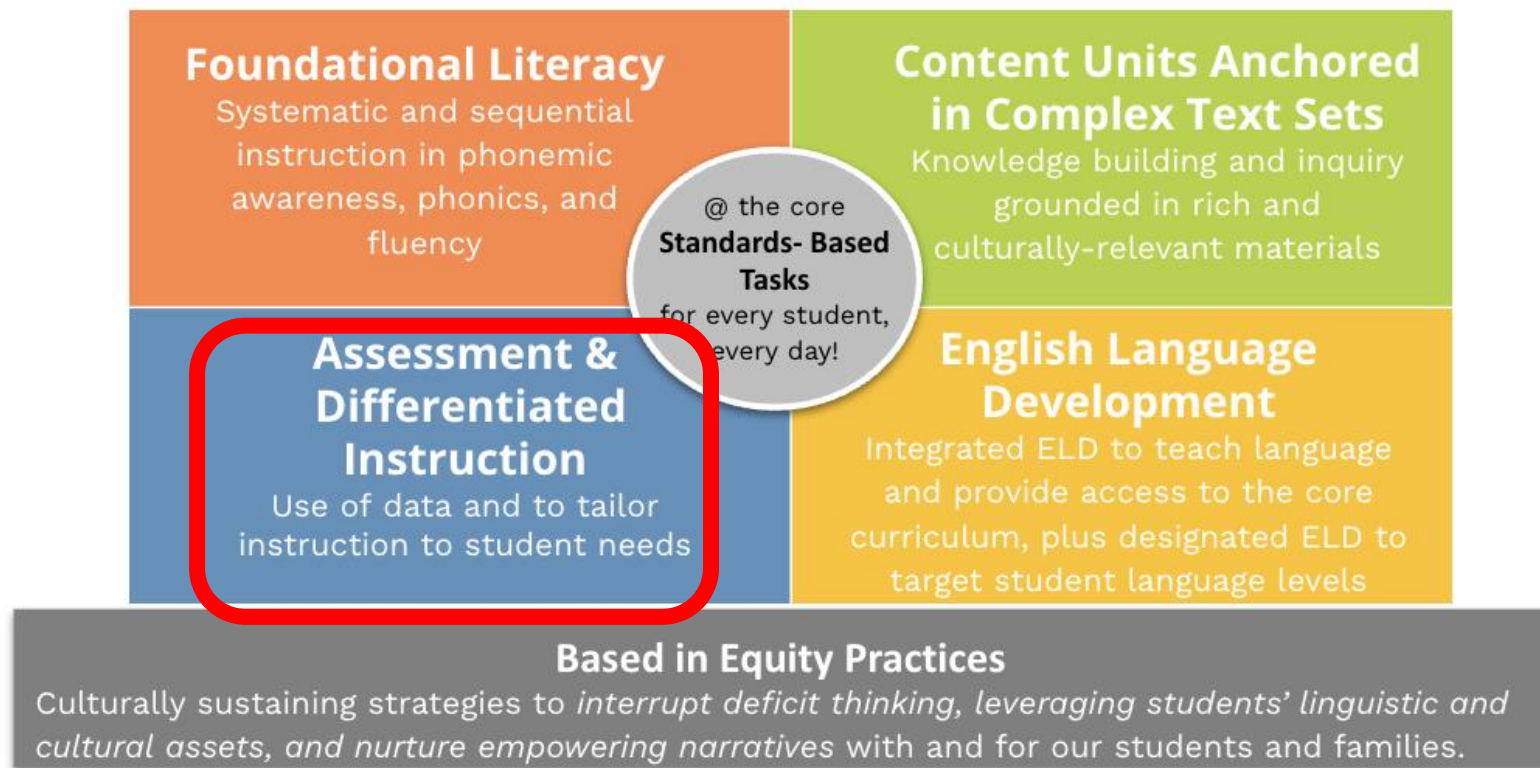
Foundational Literacy
Systematic and sequential instruction in phonemic awareness, phonics, and fluency

Content Units Anchored in Complex Text Sets
Knowledge building and inquiry grounded in rich and culturally-relevant materials

@ the core
Standards- Based Tasks
for every student, every day!

Assessment & Differentiated Instruction
Use of data and to tailor instruction to student needs

English Language Development
Integrated ELD to teach language and provide access to the core curriculum, plus designated ELD to target student language levels

Based in Equity Practices
Culturally sustaining strategies to *interrupt deficit thinking, leveraging students' linguistic and cultural assets, and nurture empowering narratives* with and for our students and families.